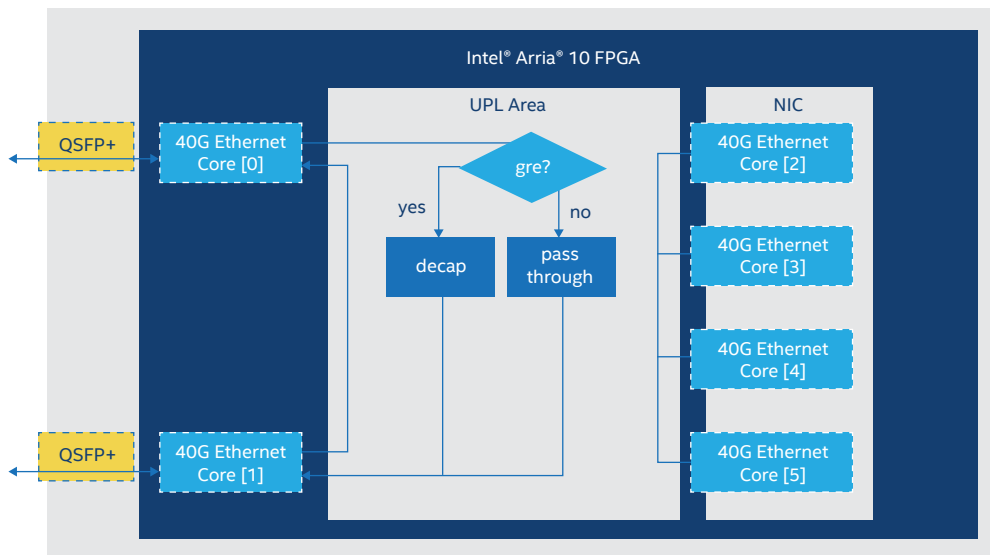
Intel® Arria® 10 FPGA

QSFP+

40G Ethernet Core [0]

UPL Area

gre?

yes

no

decap

pass through

NIC

40G Ethernet Core [2]

40G Ethernet Core [3]

40G Ethernet Core [4]

QSFP+

40G Ethernet Core [1]

40G Ethernet Core [5]